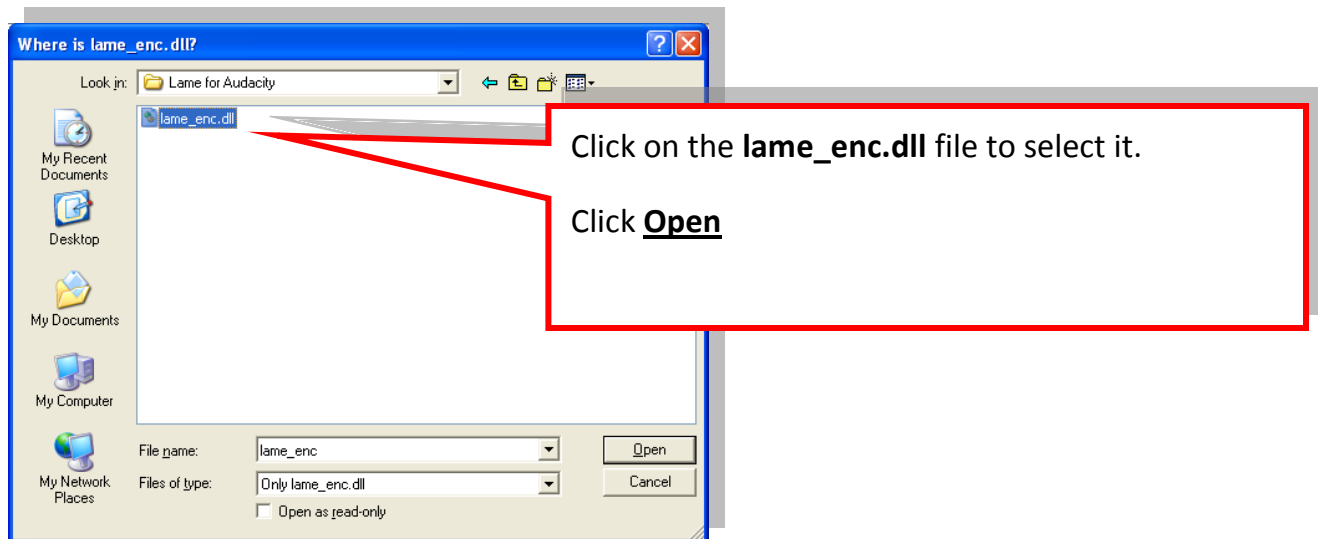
Where is lame_enc.dll?

Look in: Lame for Audacity

lame_enc.dll

My Recent Documents

Desktop

My Documents

My Computer

My Network Places

File name: lame_enc

Files of type: Only lame_enc.dll

Open as read-only

Open

Cancel

Click on the **lame_enc.dll** file to select it.

Click **Open**